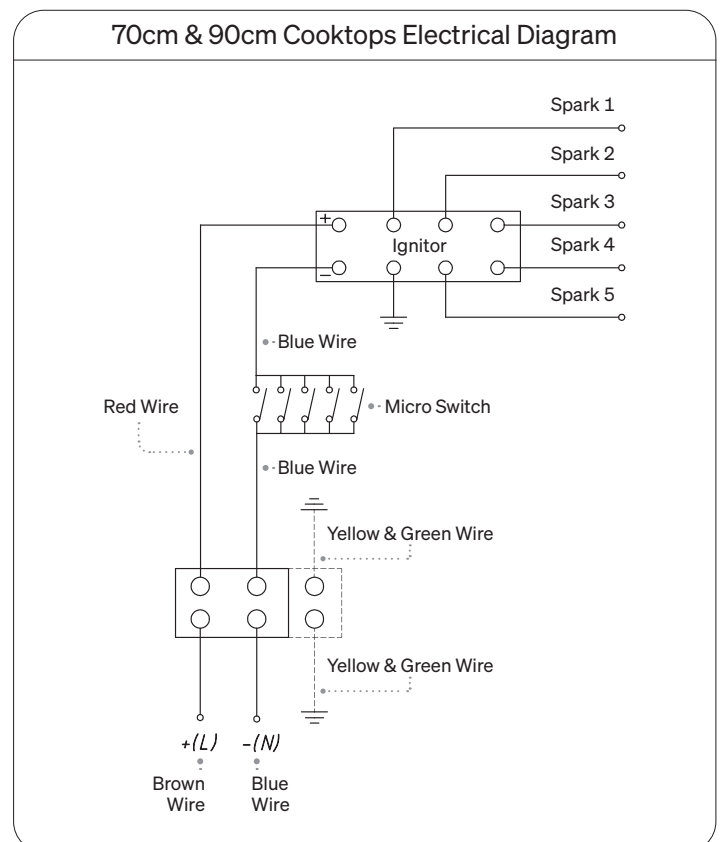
70cm & 90cm Cooktops Electrical Diagram

Spark 1

Spark 2

Spark 3

Spark 4

Spark 5

+

Ignitor

–

Blue Wire

Red Wire

Micro Switch

Blue Wire

Yellow & Green Wire

Yellow & Green Wire

+(L)

-(N)

Brown Wire

Blue Wire